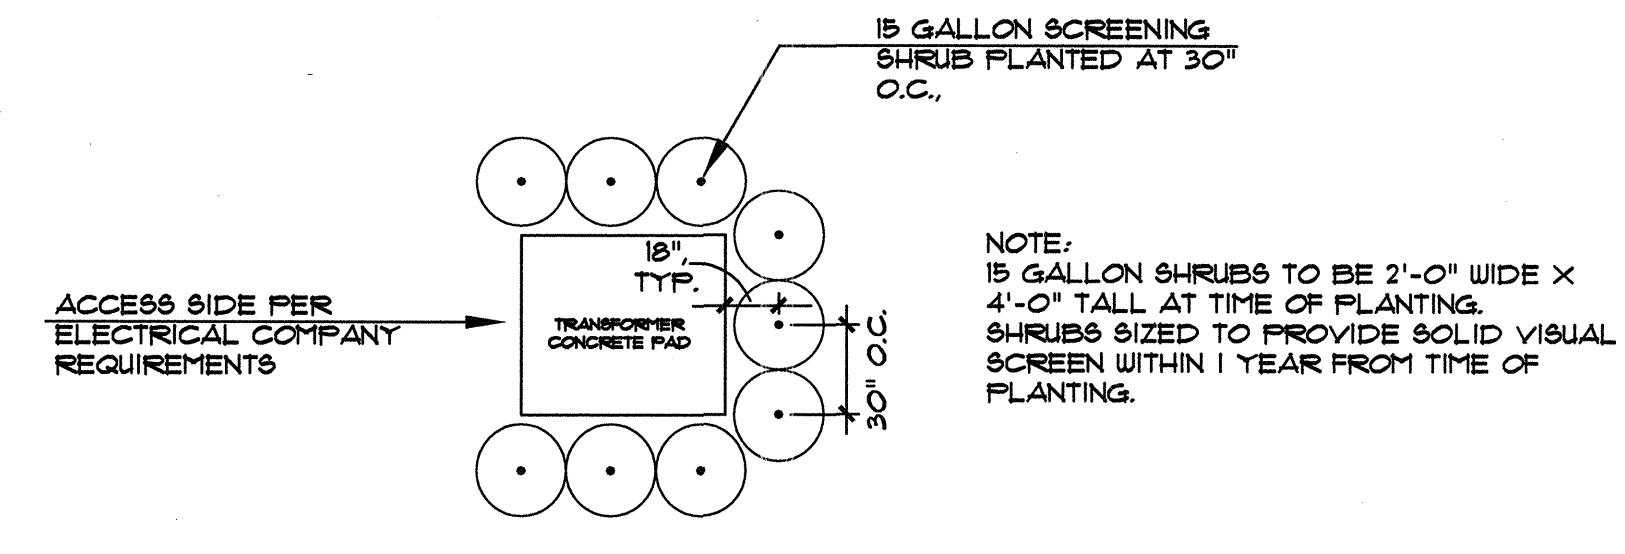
15 GALLON SCREENING SHRUB PLANTED AT 30" O.C.,

18", TYP.

ACCESS SIDE PER ELECTRICAL COMPANY REQUIREMENTS

TRANSFORMER CONCRETE PAD

30" O.C.

NOTE:
15 GALLON SHRUBS TO BE 2'-0" WIDE X 4'-0" TALL AT TIME OF PLANTING. SHRUBS SIZED TO PROVIDE SOLID VISUAL SCREEN WITHIN 1 YEAR FROM TIME OF PLANTING.